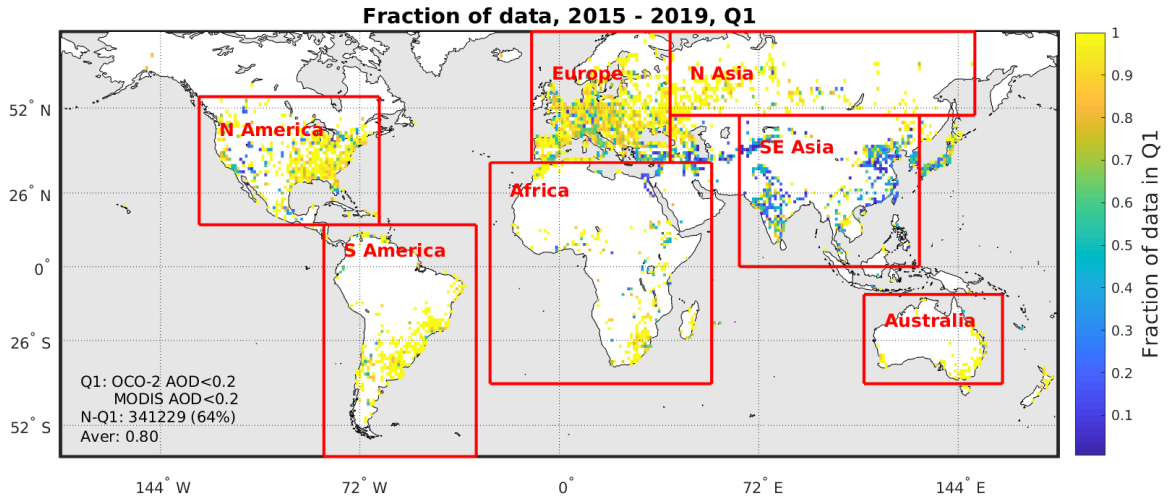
Fraction of data, 2015 - 2019, Q1

Europe
N Asia
N America
SE Asia
Africa
S America
Australia

52° N
26° N
0°
26° S
52° S

144° W
72° W
0°
72° E
144° E

Q1: OCO-2 AOD<0.2
MODIS AOD<0.2
N-Q1: 341229 (64%)
Aver: 0.80

1
0.9
0.8
0.7
0.6
0.5
0.4
0.3
0.2
0.1

Fraction of data in Q1